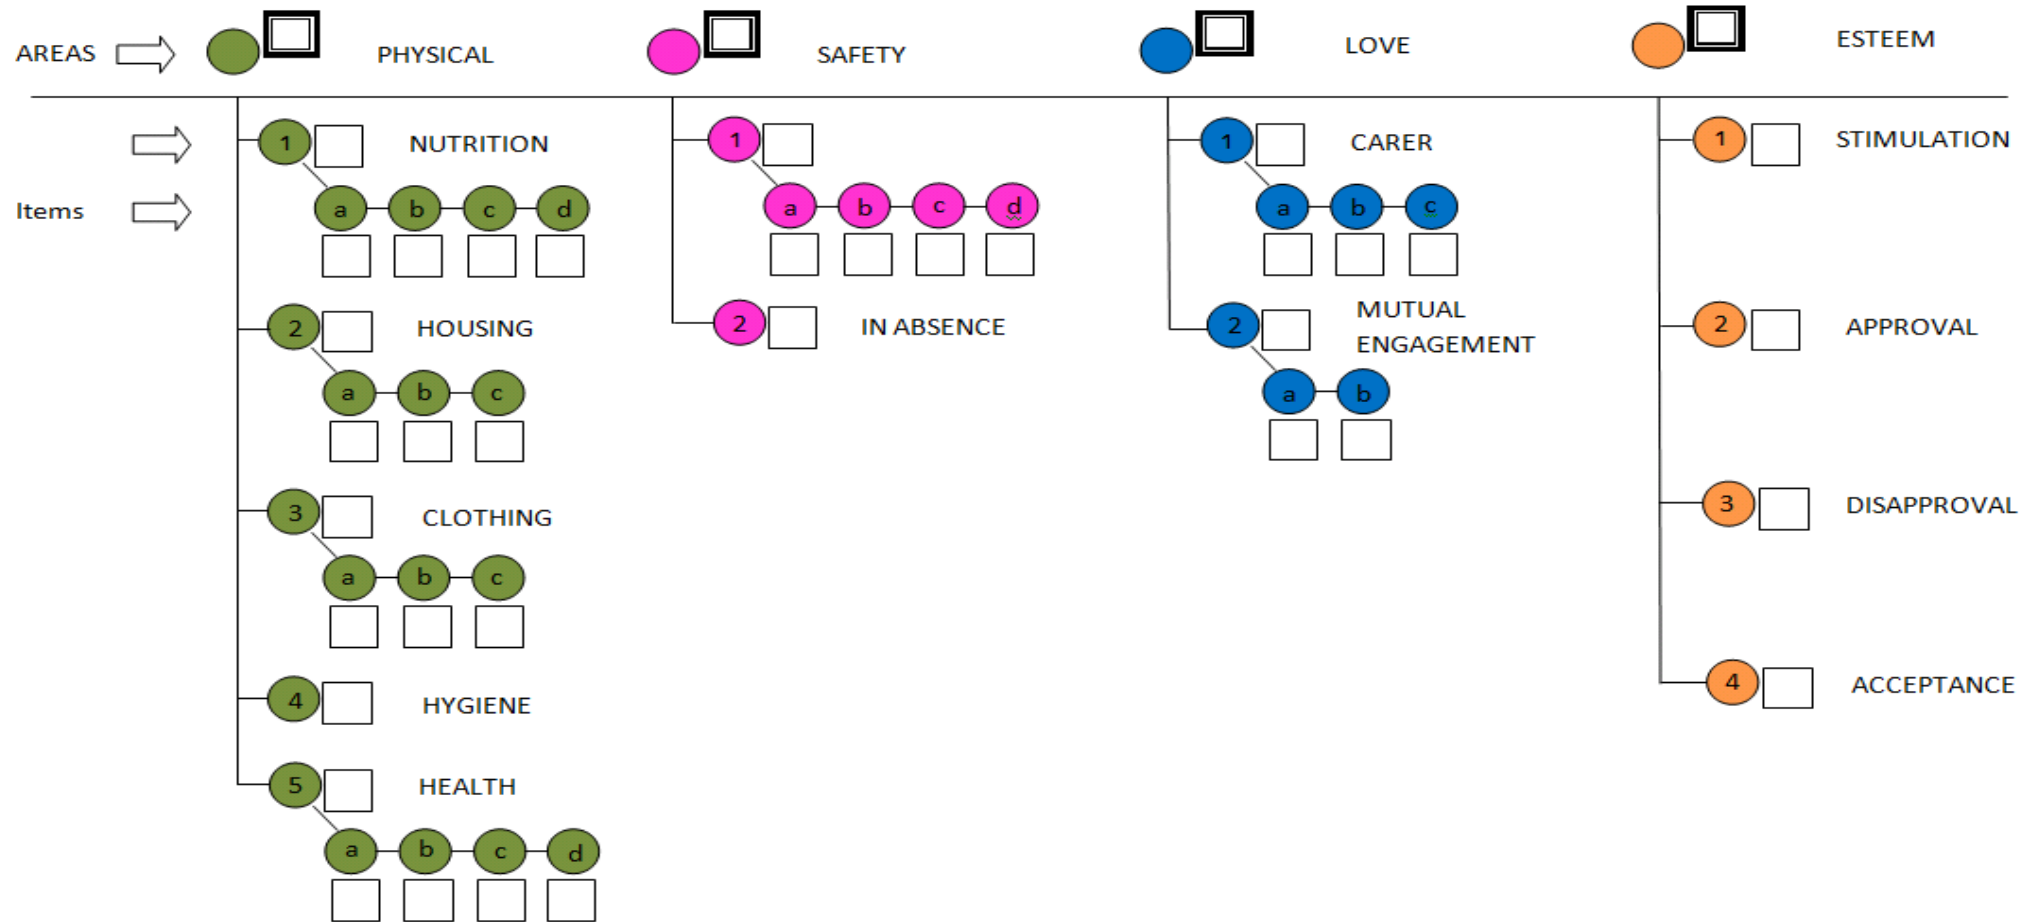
AREAS PHYSICAL SAFETY LOVE ESTEEM

Items

1 NUTRITION
a b c d
2 HOUSING
a b c
3 CLOTHING
a b c
4 HYGIENE
5 HEALTH
a b c d

1
a b c d
2 IN ABSENCE

1 CARER
a b c
2 MUTUAL ENGAGEMENT
a b

1 STIMULATION
2 APPROVAL
3 DISAPPROVAL
4 ACCEPTANCE